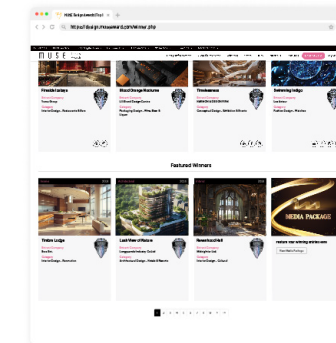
MUSE Design Awards | Find

museDesign Awards.com/Winner.php

MUSE

Franklin Lodge

Blood Orange Harmonie

Timelessness

Delivering Indigo

Featured Winners

Timber Lodge

Last View of Nature

Renaissance Hall

MEDIA PACKAGE

Feature your winning entries now

View Media Package